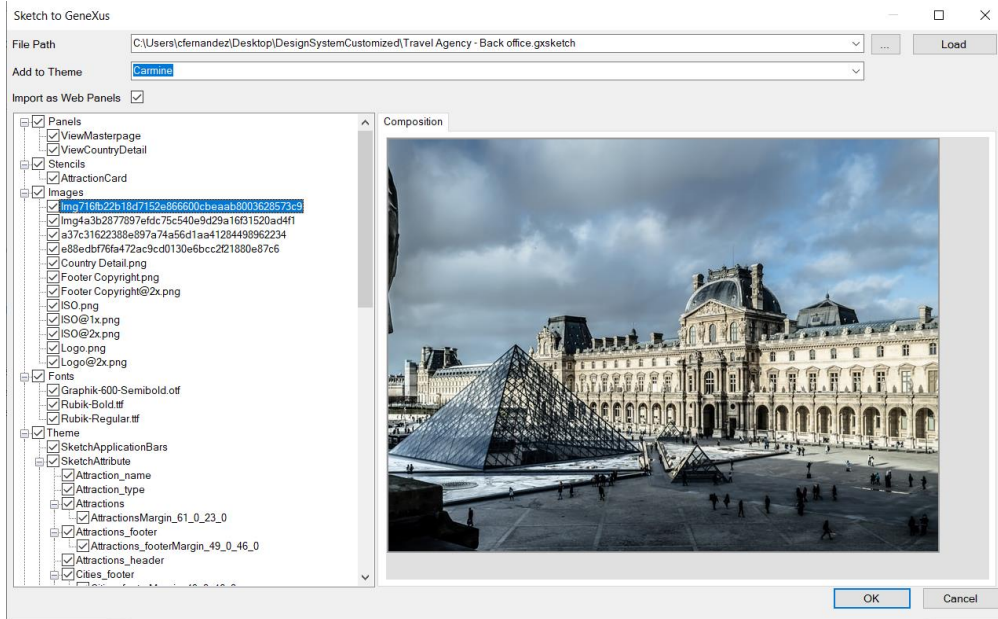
Sketch to GeneXus

File Path C:\Users\cfernandez\Desktop\DesignSystemCustomized\Travel Agency - Back office.gxsketch ... Load

Add to Theme Carmine

Import as Web Panels

Panels
ViewMasterpage
ViewCountryDetail
Stencils
AttractionCard
Images
Img716fb22b18d7152e866600cbeaab8003628573c9
Img4a3b2877897efdc75c540e9d29a16f31520ad4f1
a37c31622388e897a74a56d1aa41284498962234
e88edbf76fa472ac9cd0130e6bcc2f21880e87c6
Country Detail.png
Footer Copyright.png
Footer Copyright@2x.png
ISO.png
ISO@1x.png
ISO@2x.png
Logo.png
Logo@2x.png
Fonts
Graphik-600-Semibold.otf
Rubik-Bold.ttf
Rubik-Regular.ttf
Theme
SketchApplicationBars
SketchAttribute
Attraction_name
Attraction_type
Attractions
AttractionsMargin_61_0_23_0
Attractions_footer
Attractions_footerMargin_49_0_46_0
Attractions_header
Cities_footer
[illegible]

Composition

OK Cancel